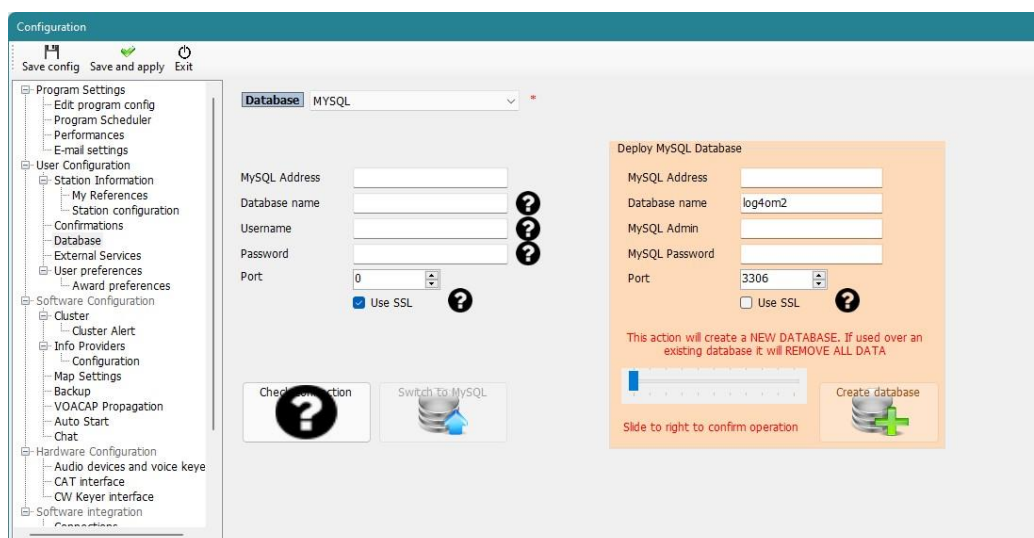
Configuration

Save config Save and apply Exit

Program Settings
Edit program config
Program Scheduler
Performances
E-mail settings
User Configuration
Station Information
My References
Station configuration
Confirmations
Database
External Services
User preferences
Award preferences
Software Configuration
Cluster
Cluster Alert
Info Providers
Configuration
Map Settings
Backup
VOACAP Propagation
Auto Start
Chat
Hardware Configuration
Audio devices and voice keye
CAT interface
CW Keyer interface
Software integration
Connections

Database MYSQL *

MySQL Address
Database name
Username
Password
Port 0
Use SSL

Check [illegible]ction
Switch to MySQL

Deploy MySQL Database
MySQL Address
Database name log4om2
MySQL Admin
MySQL Password
Port 3306
Use SSL

This action will create a NEW DATABASE. If used over an existing database it will REMOVE ALL DATA

Slide to right to confirm operation
Create database